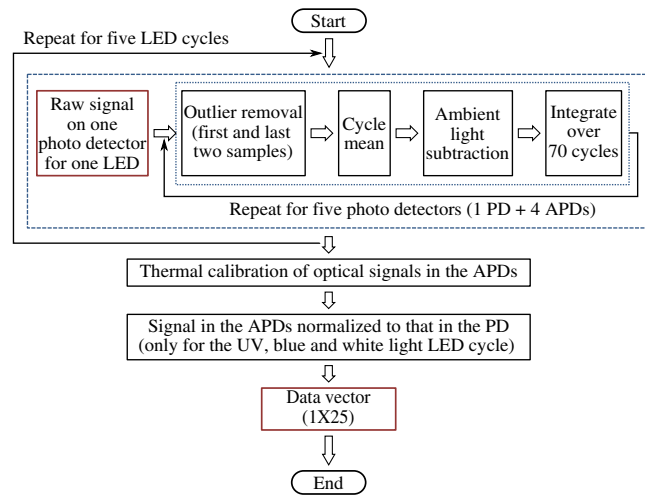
Start

Repeat for five LED cycles

Raw signal on one photo detector for one LED

Outlier removal (first and last two samples)

Cycle mean

Ambient light subtraction

Integrate over 70 cycles

Repeat for five photo detectors (1 PD + 4 APDs)

Thermal calibration of optical signals in the APDs

Signal in the APDs normalized to that in the PD (only for the UV, blue and white light LED cycle)

Data vector (1X25)

End